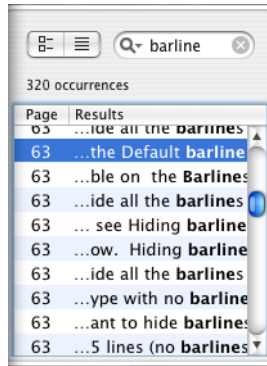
barline

320 occurrences

| Page | Results |
|---|---|
| 63 | …ide all the barlines |
| 63 | …the Default barline |
| 63 | …ble on the Barlines |
| 63 | …ide all the barlines |
| 63 | … see Hiding barline |
| 63 | …ow. Hiding barline |
| 63 | …ide all the barlines |
| 63 | …ype with no barline |
| 63 | …ant to hide barlines |
| 63 | …5 lines (no barlines |